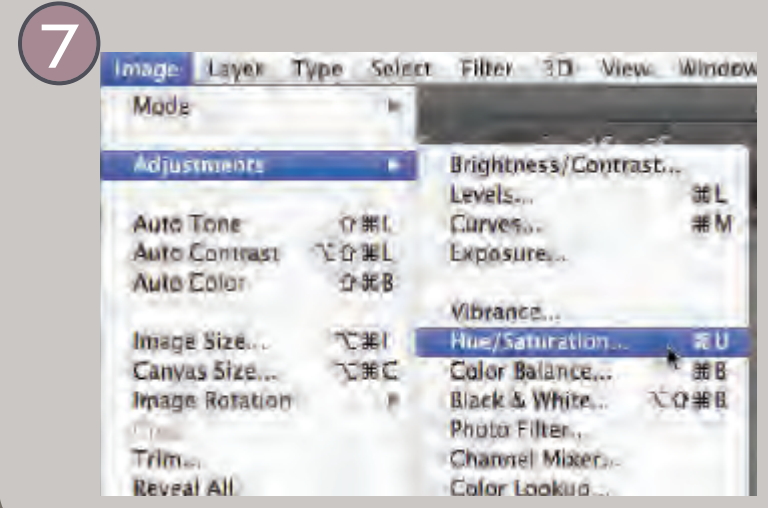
7

Image Layer Type Select Filter 3D View Window

Mode

Adjustments

Auto Tone ⇧⌘L
Auto Contrast ⌥⇧⌘L
Auto Color ⇧⌘B

Image Size... ⌥⌘I
Canvas Size... ⌥⌘C
Image Rotation
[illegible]
Trim...
Reveal All

Brightness/Contrast...
Levels... ⌘L
Curves... ⌘M
Exposure...

Vibrance...
Hue/Saturation... ⌘U
Color Balance... ⌘B
Black & White... ⌥⇧⌘B
Photo Filter...
Channel Mixer...
Color Lookup...